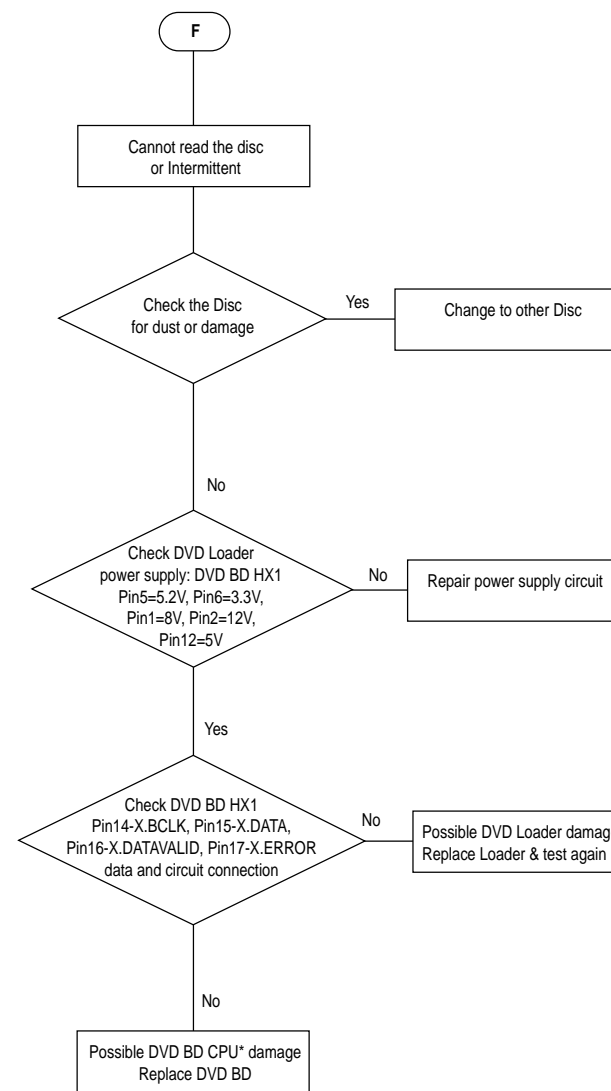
F

Cannot read the disc or Intermittent

Check the Disc for dust or damage

Yes

Change to other Disc

No

Check DVD Loader power supply: DVD BD HX1 Pin5=5.2V, Pin6=3.3V, Pin1=8V, Pin2=12V, Pin12=5V

No

Repair power supply circuit

Yes

Check DVD BD HX1 Pin14-X.BCLK, Pin15-X.DATA, Pin16-X.DATAVALID, Pin17-X.ERROR data and circuit connection

No

Possible DVD Loader damag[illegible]
Replace Loader & test again

No

Possible DVD BD CPU* damage
Replace DVD BD